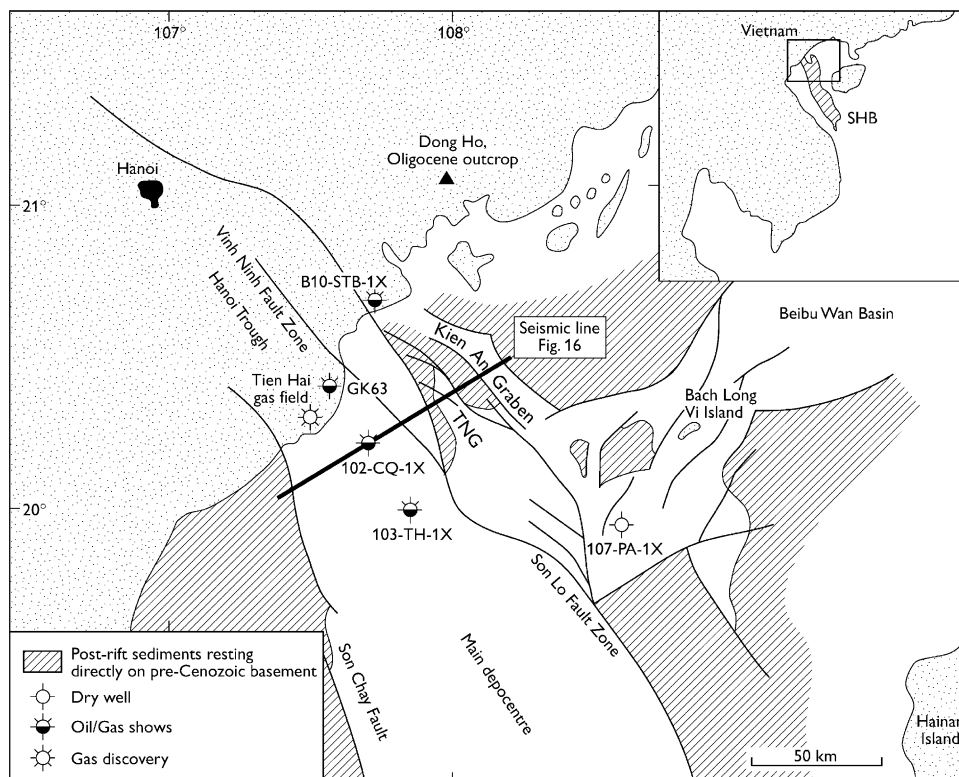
107°
108°
Vietnam
SHB
Dong Ho, Oligocene outcrop
Hanoi
21°
Vinh Ninh Fault Zone
Hanoi Trough
B10-STB-1X
Seismic line Fig. 16
Beibu Wan Basin
Kien An Graben
Tien Hai gas field
GK63
TNG
Bach Long Vi Island
102-CQ-1X
20°
103-TH-1X
107-PA-1X
Son Lo Fault Zone
Post-rift sediments resting directly on pre-Cenozoic basement
Dry well
Oil/Gas shows
Gas discovery
Son Chay Fault
Main depocentre
Hainan Island
50 km